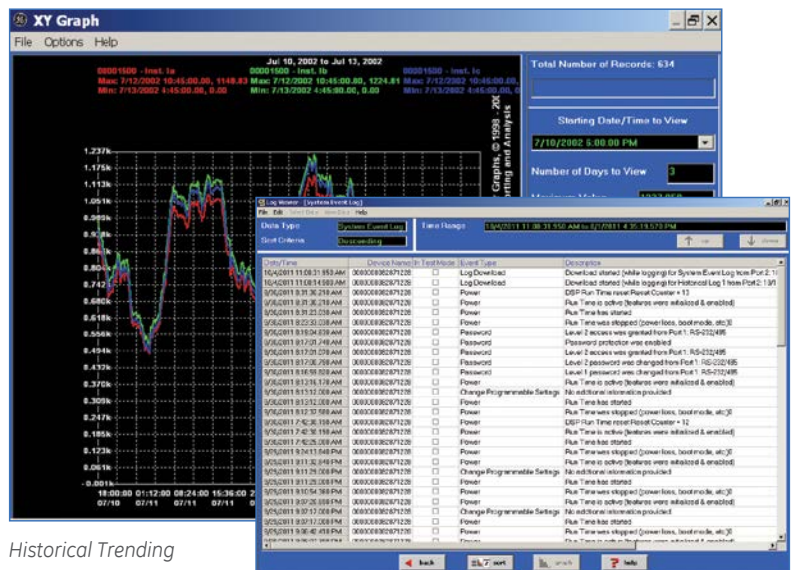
XY Graph

File Options Help

Jul 10, 2002 to Jul 13, 2002

00001500 - Inst. Ia
Max: 7/12/2002 10:45:00.00, 1148.83
Min: 7/13/2002 4:45:00.00, 0.00

00001500 - Inst. Ib
Max: 7/12/2002 10:45:00.00, 1224.81
Min: 7/13/2002 4:45:00.00, 0.00

00001500 - Inst. Ic
Max: 7/12/2002 10:45:00.00,
Min: 7/13/2002 4:45:00.00, 0.00

Total Number of Records: 634

Starting Date/Time to View

7/10/2002 5:00:00 PM

Number of Days to View 3

1.237k
1.175k
1.113k
1.051k
0.989k
0.9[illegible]
0.8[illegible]
0.80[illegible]
0.742
0.680k
0.618k
0.556k
0.495k
0.433k
0.371k
0.309k
0.247k
0.185k
0.124k
0.061k
-0.001k

18:00:00 01:12:00 08:24:00 15:36:00 2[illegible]
07/10 07/11 07/11 07/11

Graphs, © 1998 - 200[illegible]
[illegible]rting and Analysis

Log Viewer - [System Event Log]

File Edit Select Device View Device Help

Data Type System Event Log
Sort Criteria Descending

Time Range 10/4/2011 11:08:31.950 AM to 8/7/2011 4:35:19.573 PM

up down

| Date/Time | Device Name | In TestMode | Event Type | Description |
|---|---|---|---|---|
| 10/4/2011 11:08:31.950 AM | 0000000082871228 | ☐ | Log Download | Download started (while logging) for System Event Log from Port 2: 16 |
| 10/4/2011 11:08:14.560 AM | 0000000082871228 | ☐ | Log Download | Download started (while logging) for Historical Log 1 from Port 2: 13/1 |
| 9/30/2011 8:31:30.210 AM | 0000000082871228 | ☐ | Power | DSP Run Time reset Reset Counter = 13 |
| 9/30/2011 8:31:30.210 AM | 0000000082871228 | ☐ | Power | Run Time is active (features were initialized & enabled) |
| 9/30/2011 8:31:23.230 AM | 0000000082871228 | ☐ | Power | Run Time has started |
| 9/30/2011 8:23:33.230 AM | 0000000082871228 | ☐ | Power | Run Time was stopped (power loss, boot mode, etc)0 |
| 9/30/2011 8:18:24.030 AM | 0000000082871228 | ☐ | Password | Level 2 access was granted from Port 1: RS-232/485 |
| 9/30/2011 8:17:01.240 AM | 0000000082871228 | ☐ | Password | Password protection was enabled |
| 9/30/2011 8:17:01.230 AM | 0000000082871228 | ☐ | Password | Level 2 access was granted from Port 1: RS-232/485 |
| 9/30/2011 8:17:00.700 AM | 0000000082871228 | ☐ | Password | Level 2 password was changed from Port 1: RS-232/485 |
| 9/30/2011 8:16:59.500 AM | 0000000082871228 | ☐ | Password | Level 1 password was changed from Port 1: RS-232/485 |
| 9/30/2011 8:13:16.170 AM | 0000000082871228 | ☐ | Power | Run Time is active (features were initialized & enabled) |
| 9/30/2011 8:13:12.000 AM | 0000000082871228 | ☐ | Change Programmable Settings | No additional information provided |
| 9/30/2011 8:13:12.000 AM | 0000000082871228 | ☐ | Power | Run Time has started |
| 9/30/2011 8:12:37.500 AM | 0000000082871228 | ☐ | Power | Run Time was stopped (power loss, boot mode, etc)0 |
| 9/30/2011 7:42:36.150 AM | 0000000082871228 | ☐ | Power | DSP Run Time reset Reset Counter = 12 |
| 9/30/2011 7:42:36.150 AM | 0000000082871228 | ☐ | Power | Run Time is active (features were initialized & enabled) |
| 9/30/2011 7:42:25.000 AM | 0000000082871228 | ☐ | Power | Run Time has started |
| 9/29/2011 9:34:13.540 PM | 0000000082871228 | ☐ | Power | Run Time was stopped (power loss, boot mode, etc)0 |
| 9/29/2011 9:11:30.910 PM | 0000000082871228 | ☐ | Power | Run Time is active (features were initialized & enabled) |
| 9/29/2011 9:11:29.000 PM | 0000000082871228 | ☐ | Change Programmable Settings | No additional information provided |
| 9/29/2011 9:11:29.000 PM | 0000000082871228 | ☐ | Power | Run Time has started |
| 9/29/2011 9:10:54.380 PM | 0000000082871228 | ☐ | Power | Run Time was stopped (power loss, boot mode, etc)0 |
| 9/29/2011 9:07:20.200 PM | 0000000082871228 | ☐ | Power | Run Time is active (features were initialized & enabled) |
| 9/29/2011 9:07:17.000 PM | 0000000082871228 | ☐ | Change Programmable Settings | No additional information provided |
| 9/29/2011 9:07:17.000 PM | 0000000082871228 | ☐ | Power | Run Time has started |
| 9/29/2011 9:06:42.410 PM | 0000000082871228 | ☐ | Power | Run Time was stopped (power loss, boot mode, etc)0 |
| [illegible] | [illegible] | ☐ | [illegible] | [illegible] |

back sort graph help

Historical Trending